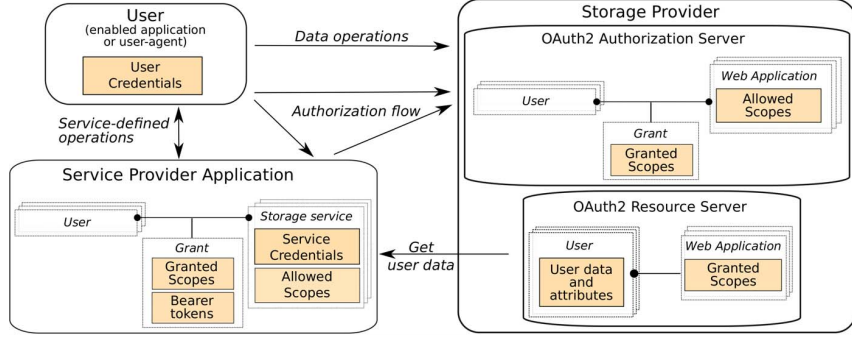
User
(enabled application or user-agent)

User Credentials

Data operations

Authorization flow

Service-defined operations

Storage Provider

OAuth2 Authorization Server

User

Web Application

Allowed Scopes

Grant

Granted Scopes

Service Provider Application

User

Storage service

Service Credentials

Allowed Scopes

Grant

Granted Scopes

Bearer tokens

Get user data

OAuth2 Resource Server

User

User data and attributes

Web Application

Granted Scopes